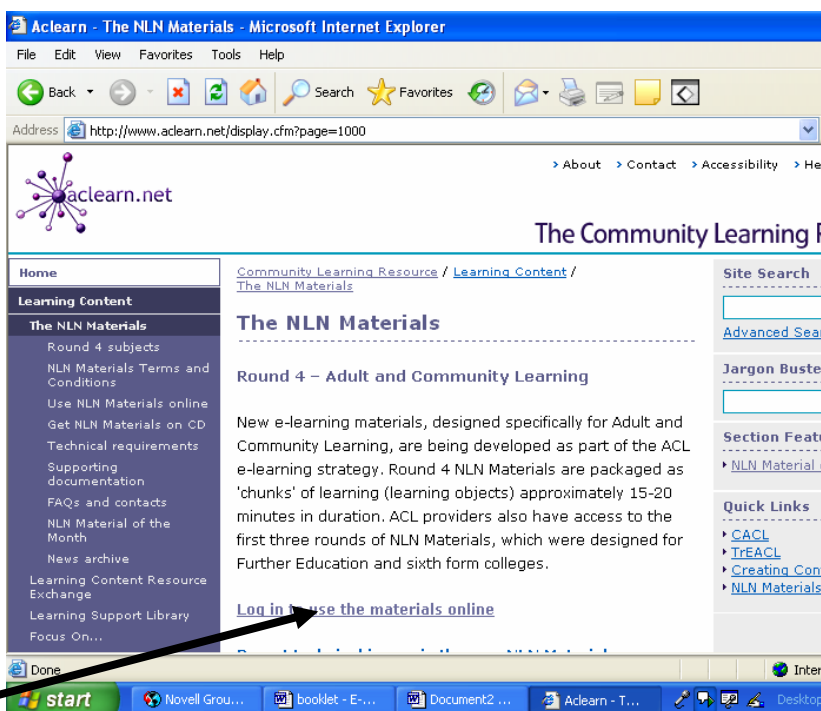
Aclearn - The NLN Materials - Microsoft Internet Explorer

File Edit View Favorites Tools Help

Back Search Favorites

Address http://www.aclearn.net/display.cfm?page=1000

aclearn.net

› About › Contact › Accessibility › He

The Community Learning R

Home
Learning Content
The NLN Materials
Round 4 subjects
NLN Materials Terms and Conditions
Use NLN Materials online
Get NLN Materials on CD
Technical requirements
Supporting documentation
FAQs and contacts
NLN Material of the Month
News archive
Learning Content Resource Exchange
Learning Support Library
Focus On...

Community Learning Resource / Learning Content / The NLN Materials

The NLN Materials

Round 4 – Adult and Community Learning

New e-learning materials, designed specifically for Adult and Community Learning, are being developed as part of the ACL e-learning strategy. Round 4 NLN Materials are packaged as 'chunks' of learning (learning objects) approximately 15-20 minutes in duration. ACL providers also have access to the first three rounds of NLN Materials, which were designed for Further Education and sixth form colleges.

Log in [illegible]se the materials online

Site Search
Advanced Sear
Jargon Buste
Section Featu
NLN Material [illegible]
Quick Links
CACL
TrEACL
Creating Con
NLN Materials

Done
Inter
start Novell Grou... booklet - E-... Document2 ... Aclearn - T... Desktop